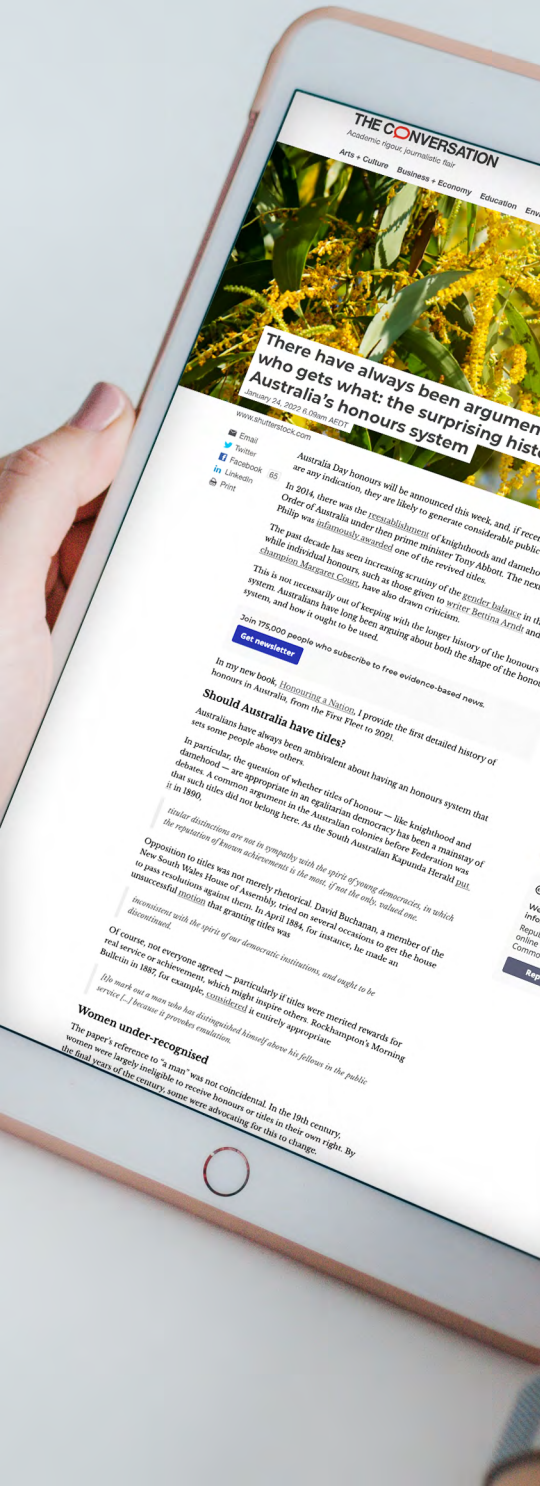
THE CONVERSATION
Academic rigour, journalistic flair

Arts + Culture Business + Economy Education Env

There have always been argumen who gets what: the surprising histo Australia's honours system

January 24, 2022 6.09am AEDT

www.shutterstock.com

Email
Twitter
Facebook 65
LinkedIn
Print

Australia Day honours will be announced this week, and, if recen are any indication, they are likely to generate considerable public

In 2014, there was the reestablishment of knighthoods and dameho Order of Australia under then prime minister Tony Abbott. The nex Philip was infamously awarded one of the revived titles.

The past decade has seen increasing scrutiny of the gender balance in th while individual honours, such as those given to writer Bettina Arndt and champion Margaret Court, have also drawn criticism.

This is not necessarily out of keeping with the longer history of the honours system. Australians have long been arguing about both the shape of the honou system, and how it ought to be used.

Join 175,000 people who subscribe to free evidence-based news.

Get newsletter

In my new book, Honouring a Nation, I provide the first detailed history of honours in Australia, from the First Fleet to 2021.

Should Australia have titles?

Australians have always been ambivalent about having an honours system that sets some people above others.

In particular, the question of whether titles of honour — like knighthood and damehood — are appropriate in an egalitarian democracy has been a mainstay of debates. A common argument in the Australian colonies before Federation was that such titles did not belong here. As the South Australian Kapunda Herald put it in 1890,

titular distinctions are not in sympathy with the spirit of young democracies, in which the reputation of known achievements is the most, if not the only, valued one.

Opposition to titles was not merely rhetorical. David Buchanan, a member of the New South Wales House of Assembly, tried on several occasions to get the house to pass resolutions against them. In April 1884, for instance, he made an unsuccessful motion that granting titles was

inconsistent with the spirit of our democratic institutions, and ought to be discontinued.

Of course, not everyone agreed — particularly if titles were merited rewards for real service or achievement, which might inspire others. Rockhampton's Morning Bulletin in 1887, for example, considered it entirely appropriate

[t]o mark out a man who has distinguished himself above his fellows in the public service [...] because it provokes emulation.

Women under-recognised

The paper's reference to "a man" was not coincidental. In the 19th century, women were largely ineligible to receive honours or titles in their own right. By the final years of the century, some were advocating for this to change.

We
info
Repu
online
Commo
Rep